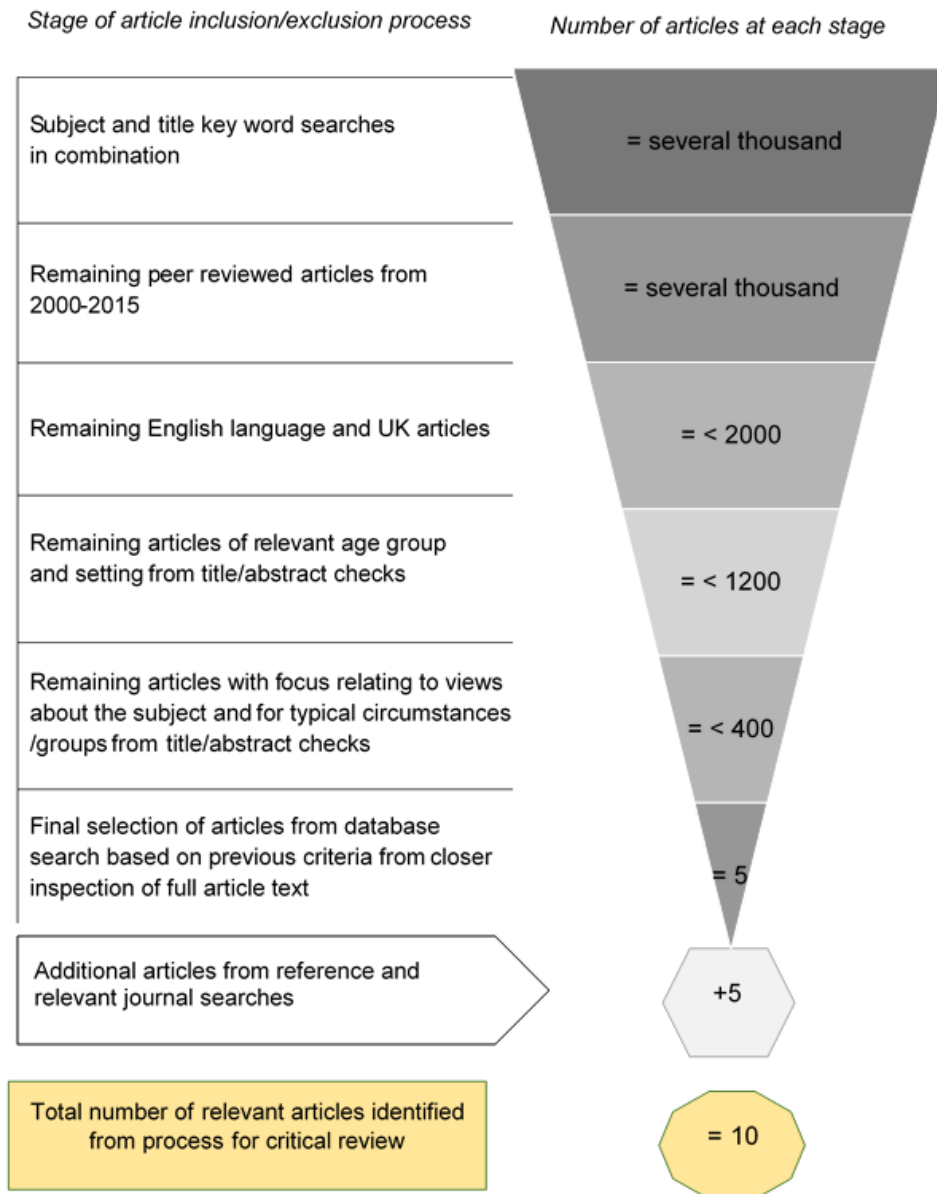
Stage of article inclusion/exclusion process

Number of articles at each stage

Subject and title key word searches in combination

= several thousand

Remaining peer reviewed articles from 2000-2015

= several thousand

Remaining English language and UK articles

= < 2000

Remaining articles of relevant age group and setting from title/abstract checks

= < 1200

Remaining articles with focus relating to views about the subject and for typical circumstances /groups from title/abstract checks

= < 400

Final selection of articles from database search based on previous criteria from closer inspection of full article text

= 5

Additional articles from reference and relevant journal searches

+5

Total number of relevant articles identified from process for critical review

= 10